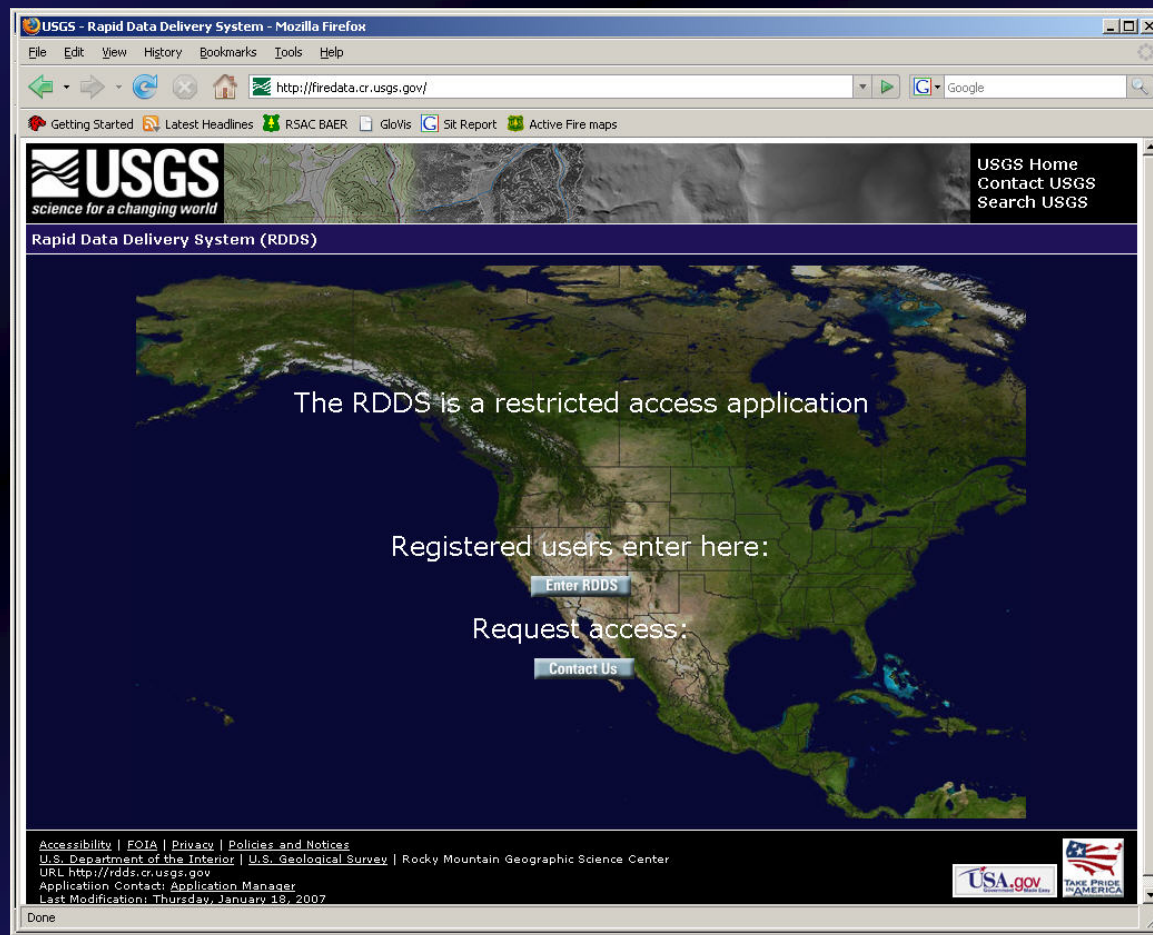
USGS - Rapid Data Delivery System - Mozilla Firefox

File Edit View History Bookmarks Tools Help

http://firedata.cr.usgs.gov/

Google

Getting Started Latest Headlines RSAC BAER GloVis Sit Report Active Fire maps

USGS
science for a changing world

USGS Home
Contact USGS
Search USGS

Rapid Data Delivery System (RDDS)

The RDDS is a restricted access application

Registered users enter here:

Enter RDDS

Request access:

Contact Us

Accessibility | FOIA | Privacy | Policies and Notices
U.S. Department of the Interior | U.S. Geological Survey | Rocky Mountain Geographic Science Center
URL http://rdds.cr.usgs.gov
Applicatiion Contact: Application Manager
Last Modification: Thursday, January 18, 2007

USA.gov

TAKE PRIDE IN AMERICA

Done